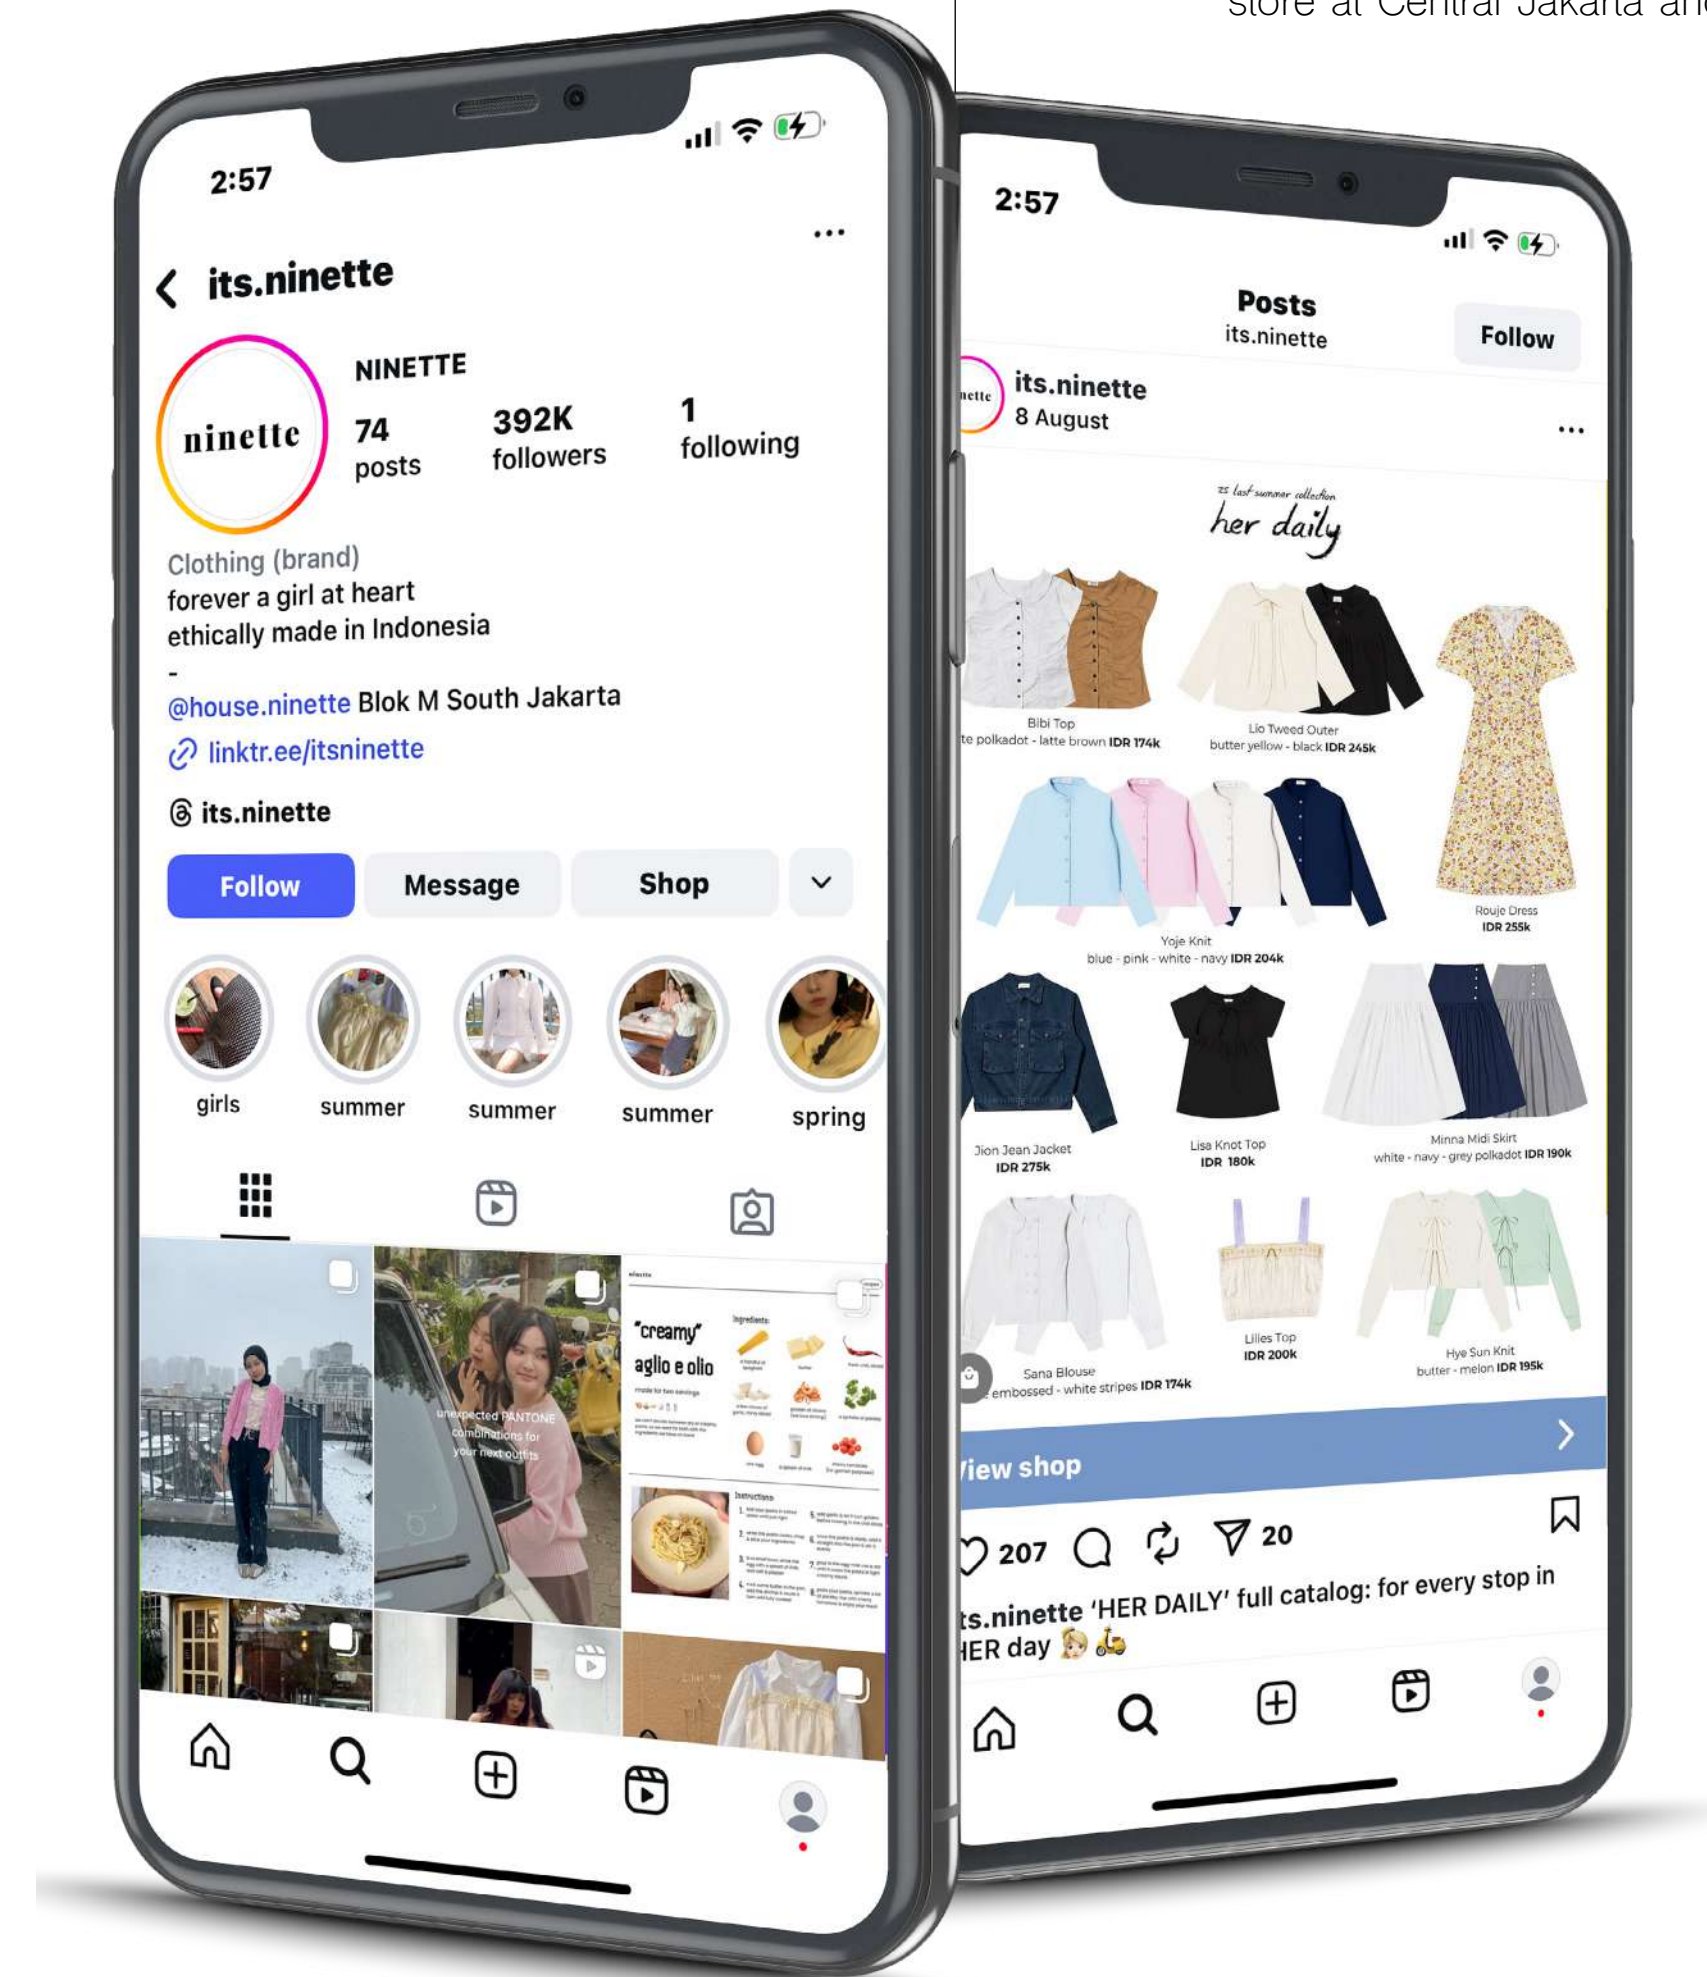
store at Central Jakarta an

2:57

its.ninette

ninette

NINETTE

74 posts

392K followers

1 following

Clothing (brand)
forever a girl at heart
ethically made in Indonesia
-
@house.ninette Blok M South Jakarta
linktr.ee/itsninette

its.ninette

Follow

Message

Shop

girls

summer

summer

summer

spring

"creamy" aglio e olio

unexpected PANTONE combinations for your next outfits

2:57

Posts
its.ninette

Follow

its.ninette
8 August

'25 last summer collection
her daily

Bibi Top
te polkadot - latte brown IDR 174k

Lio Tweed Outer
butter yellow - black IDR 245k

Rouje Dress
IDR 255k

Yoje Knit
blue - pink - white - navy IDR 204k

Jion Jean Jacket
IDR 275k

Lisa Knot Top
IDR 180k

Minna Midi Skirt
white - navy - grey polkadot IDR 190k

Sana Blouse
embossed - white stripes IDR 174k

Lilies Top
IDR 200k

Hye Sun Knit
butter - melon IDR 195k

View shop

207

20

ts.ninette 'HER DAILY' full catalog: for every stop in HER day